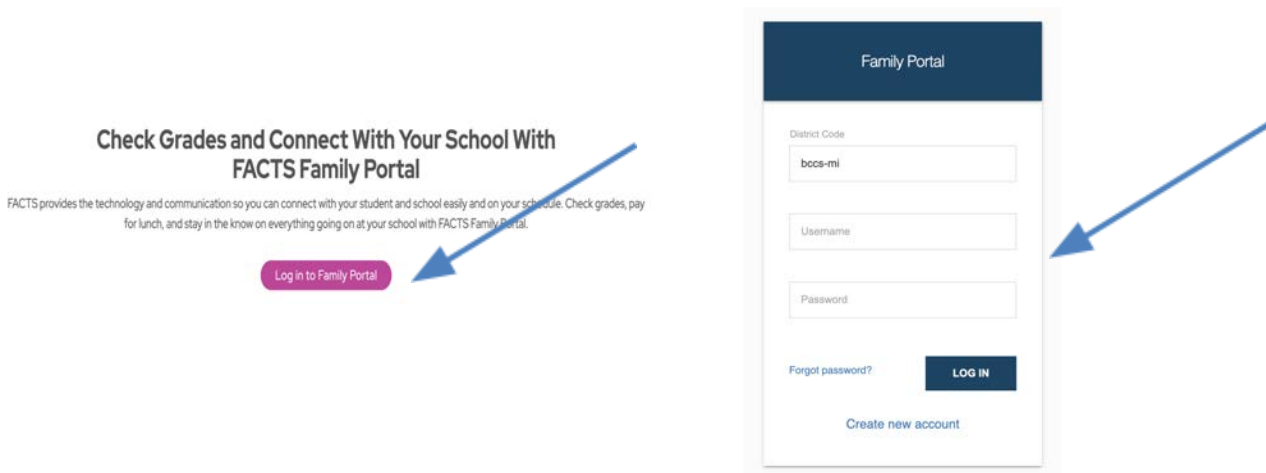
Check Grades and Connect With Your School With FACTS Family Portal

FACTS provides the technology and communication so you can connect with your student and school easily and on your schedule. Check grades, pay for lunch, and stay in the know on everything going on at your school with FACTS Family Portal.

Log in to Family Portal

Family Portal

District Code

bccs-mi

Username

Password

Forgot password?

LOG IN

Create new account